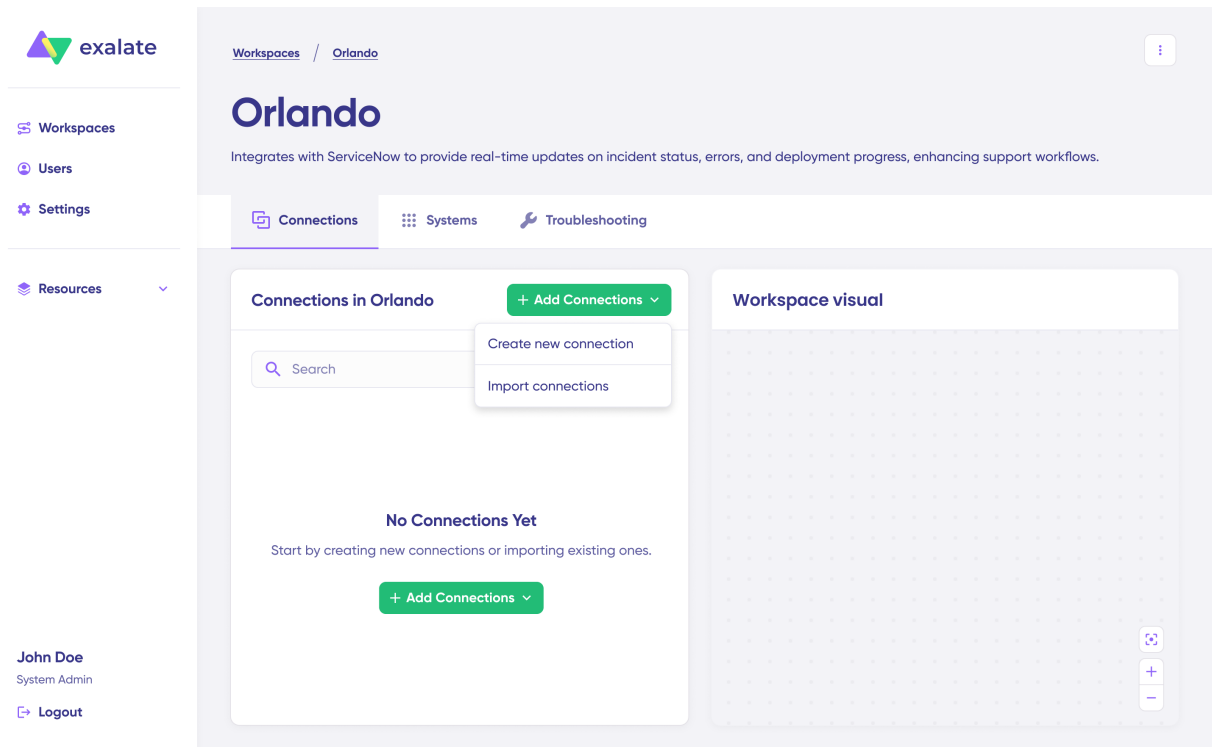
exalate

Workspaces
Users
Settings

Resources

John Doe
System Admin
Logout

Workspaces / Orlando

Orlando

Integrates with ServiceNow to provide real-time updates on incident status, errors, and deployment progress, enhancing support workflows.

Connections
Systems
Troubleshooting

Connections in Orlando
+ Add Connections
Create new connection
Import connections
Search

No Connections Yet
Start by creating new connections or importing existing ones.
+ Add Connections

Workspace visual

+
−